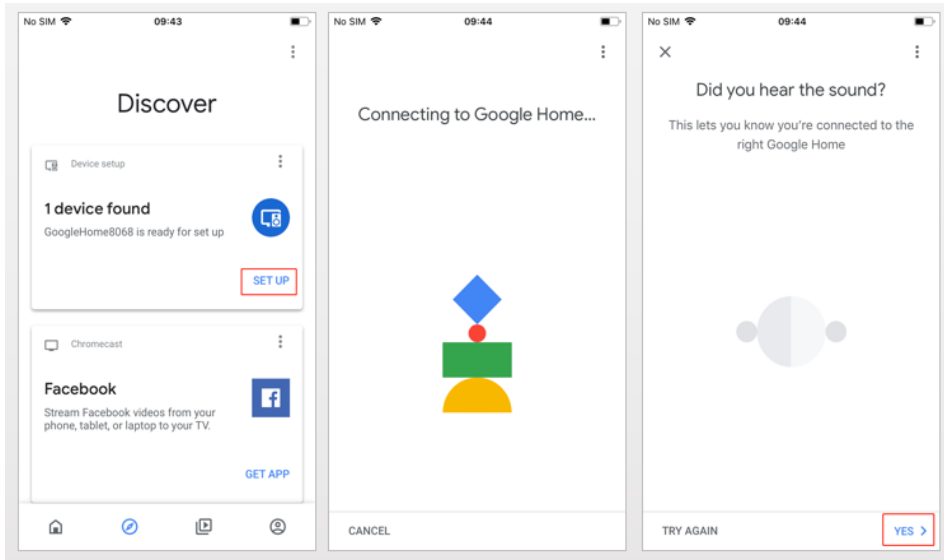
No SIM 09:43

Discover

Device setup

1 device found

GoogleHome8068 is ready for set up

SET UP

Chromecast

Facebook

Stream Facebook videos from your phone, tablet, or laptop to your TV.

GET APP

No SIM 09:44

Connecting to Google Home...

CANCEL

No SIM 09:44

Did you hear the sound?

This lets you know you're connected to the right Google Home

TRY AGAIN

YES ›